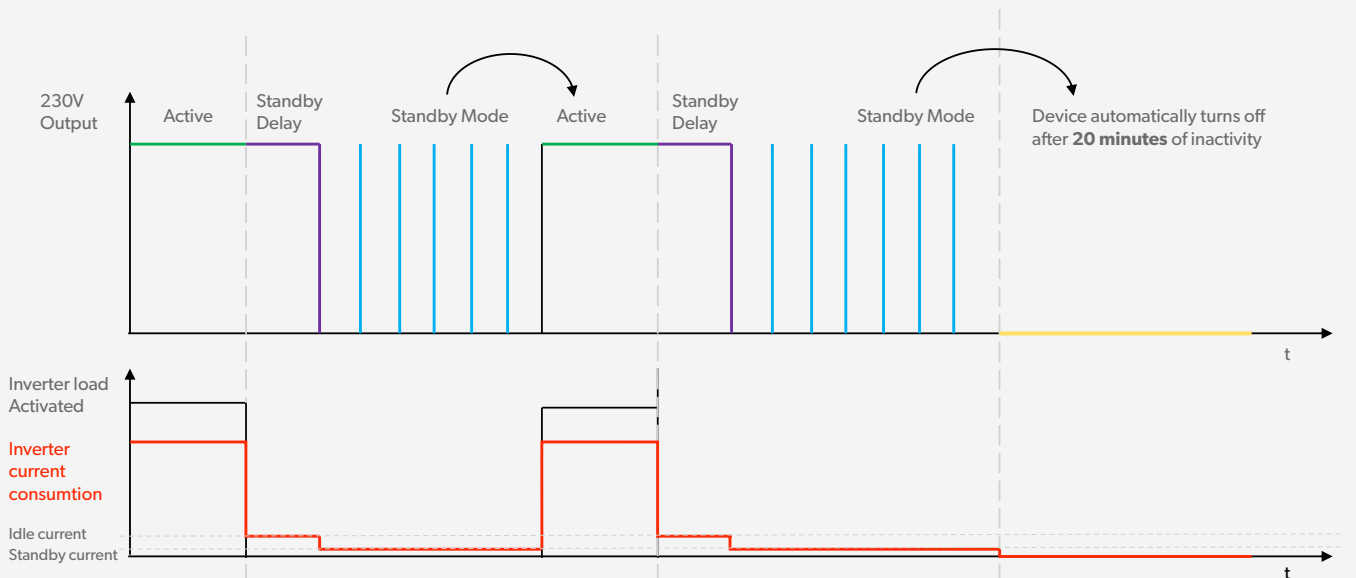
230V Output

Active

Standby Delay

Standby Mode

Active

Standby Delay

Standby Mode

Device automatically turns off after **20 minutes** of inactivity

t

Inverter load Activated

Inverter current consumtion

Idle current

Standby current

t